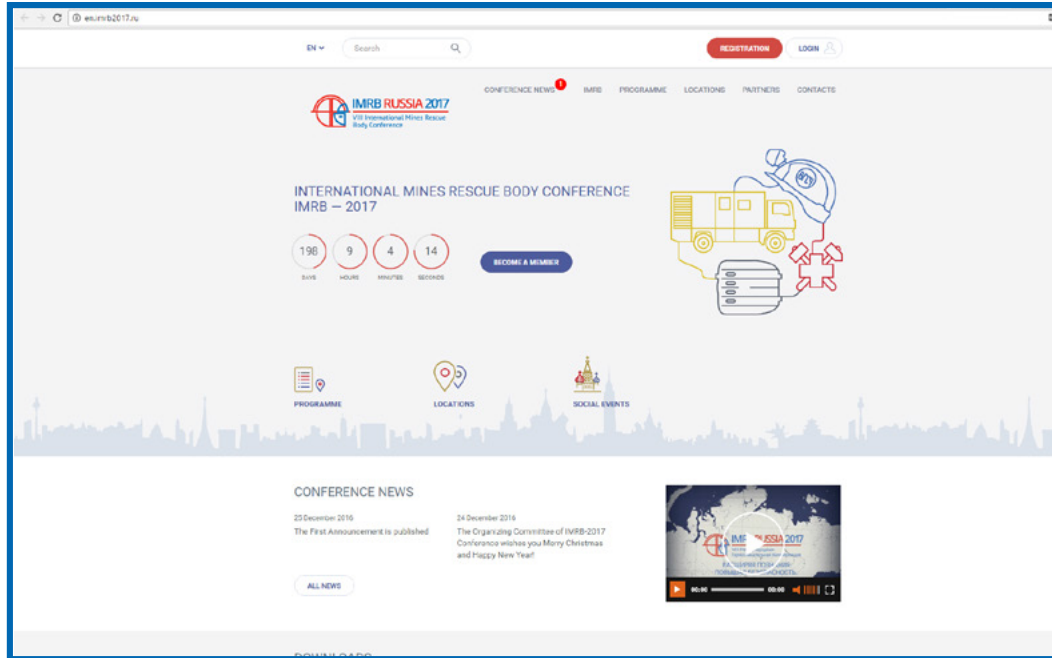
en.imrb2017.ru

EN Search

REGISTRATION LOGIN

CONFERENCE NEWS 1 IMRB PROGRAMME LOCATIONS PARTNERS CONTACTS

IMRB RUSSIA 2017
VIII International Mines Rescue Body Conference

INTERNATIONAL MINES RESCUE BODY CONFERENCE IMRB — 2017

198 DAYS 9 HOURS 4 MINUTES 14 SECONDS

BECOME A MEMBER

PROGRAMME

LOCATIONS

SOCIAL EVENTS

CONFERENCE NEWS

25 December 2016
The First Announcement is published

24 December 2016
The Organizing Committee of IMRB-2017 Conference wishes you Merry Christmas and Happy New Year!

ALL NEWS

IMRB RUSSIA 2017

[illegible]

00:00 00:00

DOWNLOADS